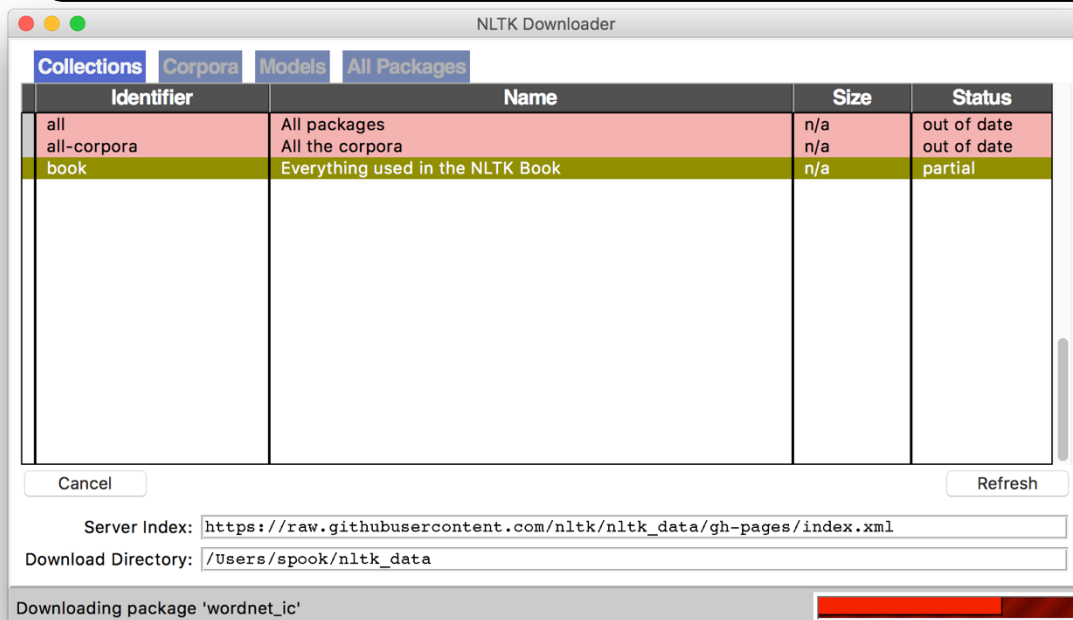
NLTK Downloader

Collections Corpora Models All Packages

| Identifier | Name | Size | Status |
|---|---|---|---|
| all | All packages | n/a | out of date |
| all-corpora | All the corpora | n/a | out of date |
| book | Everything used in the NLTK Book | n/a | partial |

Cancel

Refresh

Server Index: https://raw.githubusercontent.com/nltk/nltk_data/gh-pages/index.xml

Download Directory: /Users/spook/nltk_data

Downloading package 'wordnet_ic'